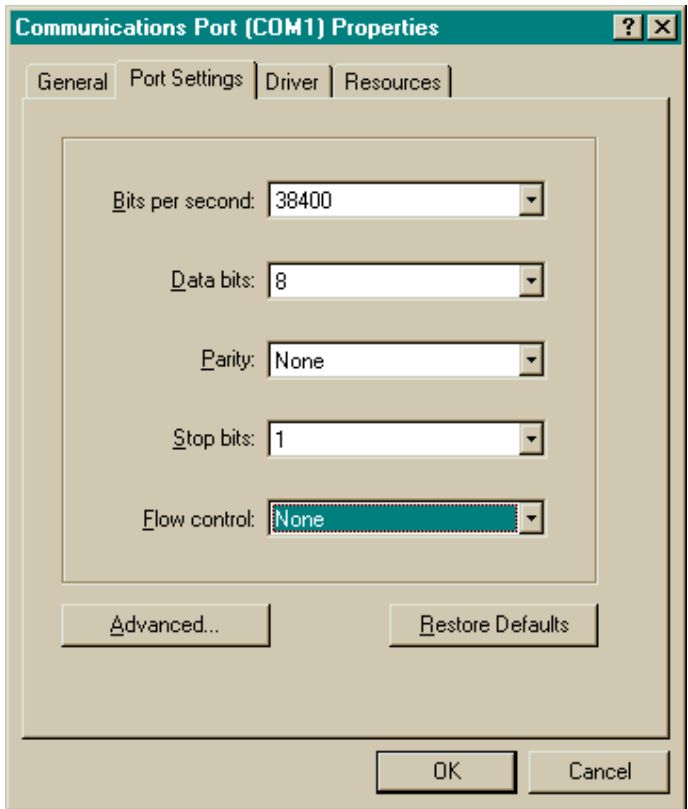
Communications Port (COM1) Properties
? X
General
Port Settings
Driver
Resources

Bits per second: 38400
Data bits: 8
Parity: None
Stop bits: 1
Flow control: None

Advanced...
Restore Defaults

OK
Cancel